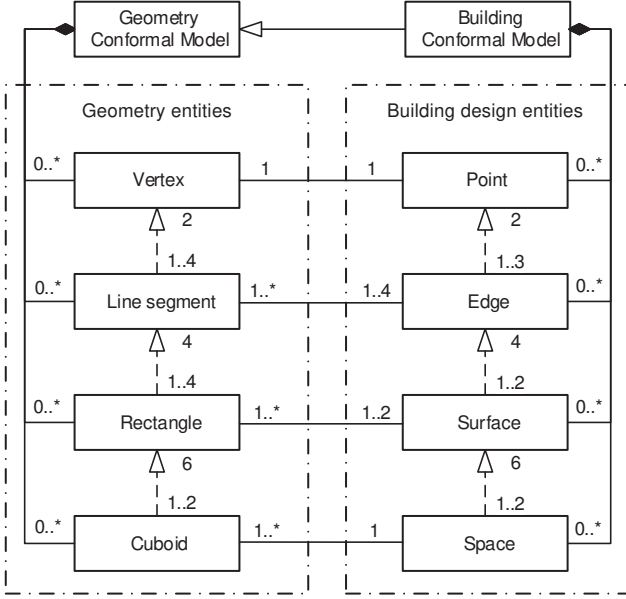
Geometry Conformal Model

Building Conformal Model

Geometry entities

Building design entities

0..*

Vertex

1

1

Point

0..*

2

2

1..4

1..3

0..*

Line segment

1..*

1..4

Edge

0..*

4

4

1..4

1..2

0..*

Rectangle

1..*

1..2

Surface

0..*

6

6

1..2

1..2

0..*

Cuboid

1..*

1

Space

0..*